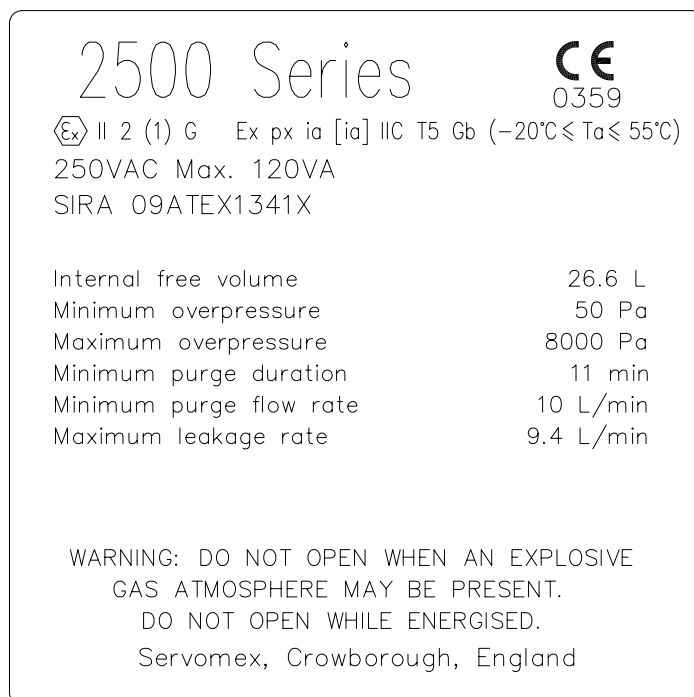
2500 Series

CE
0359

⟨Ex⟩ II 2 (1) G Ex px ia [ia] IIC T5 Gb (−20°C ⩽ Ta ⩽ 55°C)
250VAC Max. 120VA
SIRA 09ATEX1341X

| | |
|---|---|
| Internal free volume | 26.6 L |
| Minimum overpressure | 50 Pa |
| Maximum overpressure | 8000 Pa |
| Minimum purge duration | 11 min |
| Minimum purge flow rate | 10 L/min |
| Maximum leakage rate | 9.4 L/min |

WARNING: DO NOT OPEN WHEN AN EXPLOSIVE GAS ATMOSPHERE MAY BE PRESENT.
DO NOT OPEN WHILE ENERGISED.
Servomex, Crowborough, England